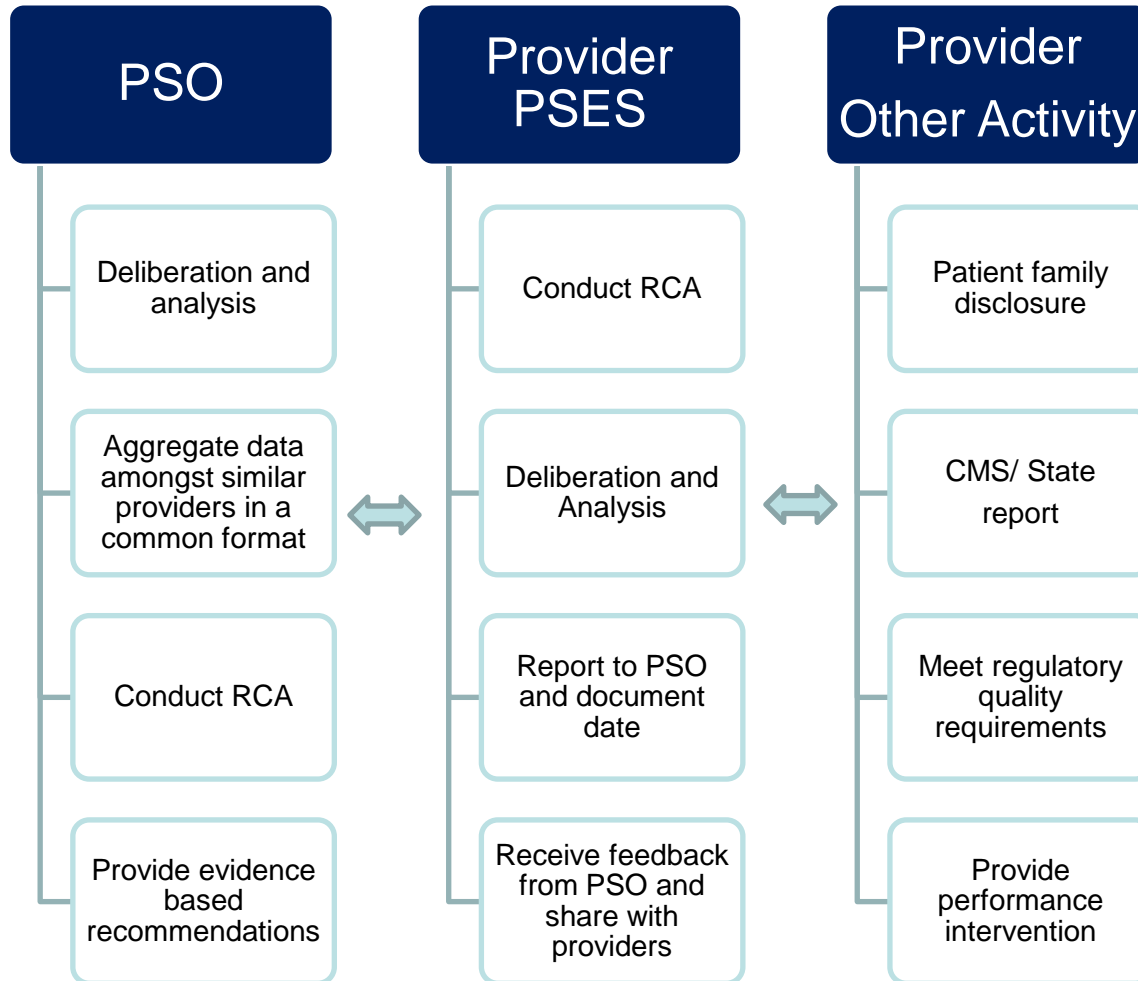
PSO

Deliberation and analysis

Aggregate data amongst similar providers in a common format

Conduct RCA

Provide evidence based recommendations

Provider PSES

Conduct RCA

Deliberation and Analysis

Report to PSO and document date

Receive feedback from PSO and share with providers

Provider Other Activity

Patient family disclosure

CMS/ State report

Meet regulatory quality requirements

Provide performance intervention